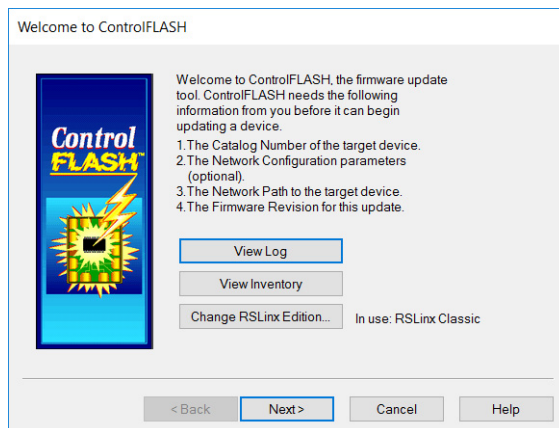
Welcome to ControlFLASH

Control FLASH™

Welcome to ControlFLASH, the firmware update tool. ControlFLASH needs the following information from you before it can begin updating a device.
1.The Catalog Number of the target device.
2.The Network Configuration parameters (optional).
3.The Network Path to the target device.
4.The Firmware Revision for this update.

View Log

View Inventory

Change RSLinx Edition...

In use: RSLinx Classic

< Back

Next >

Cancel

Help